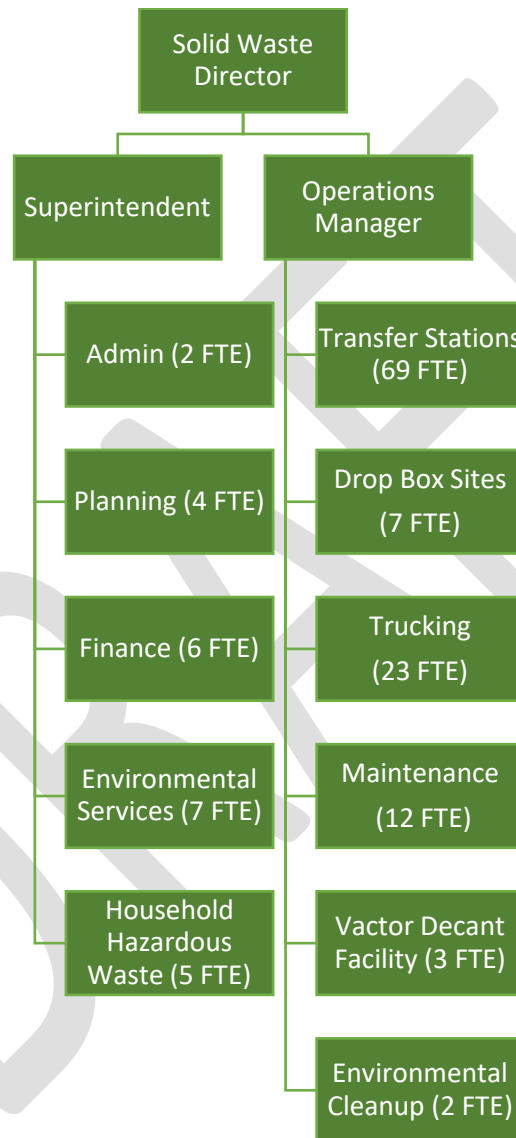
Solid Waste Director

Superintendent

Operations Manager

Admin (2 FTE)

Planning (4 FTE)

Finance (6 FTE)

Environmental Services (7 FTE)

Household Hazardous Waste (5 FTE)

Transfer Stations (69 FTE)

Drop Box Sites (7 FTE)

Trucking (23 FTE)

Maintenance (12 FTE)

Vactor Decant Facility (3 FTE)

Environmental Cleanup (2 FTE)

DRAFT